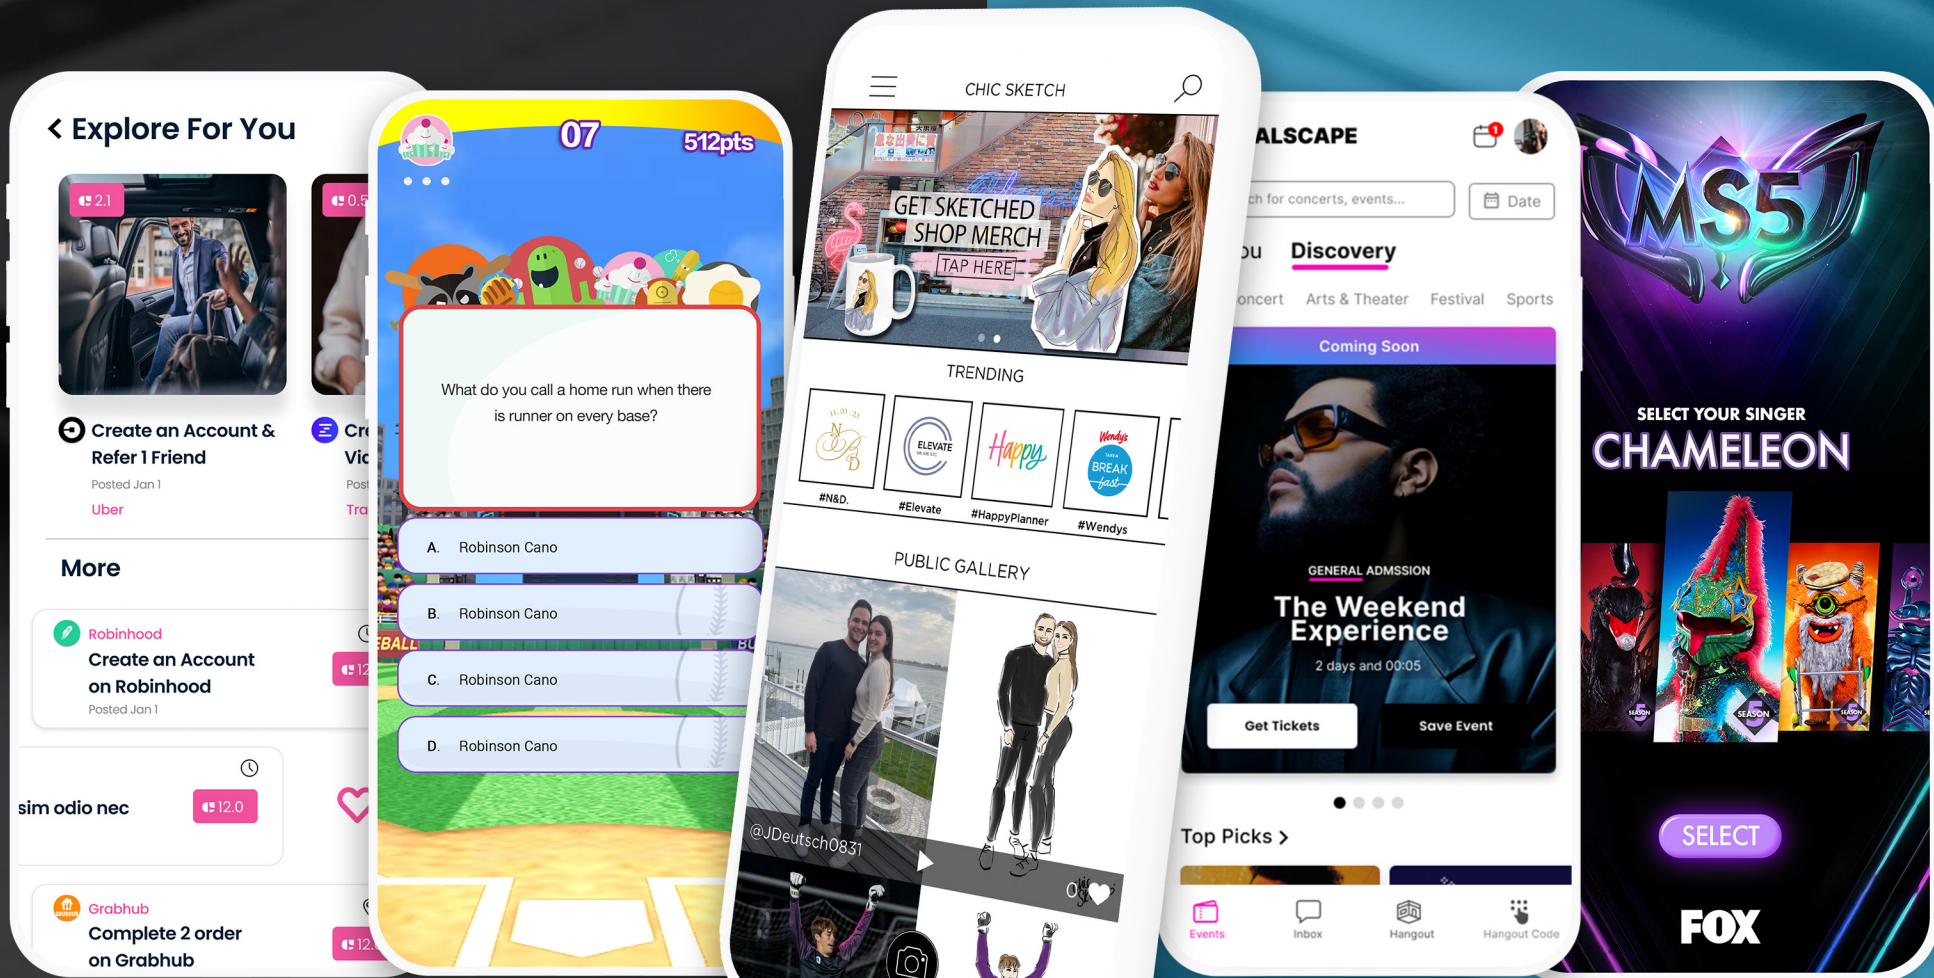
< Explore For You

2.1

0.5

Create an Account & Refer 1 Friend

Posted Jan 1

Uber

Cr Vi

Post

Tra

More

Robinhood

Create an Account on Robinhood

Posted Jan 1

12

sim odio nec

12.0

Grabhub

Complete 2 order on Grabhub

12

07

512pts

What do you call a home run when there is runner on every base?

A. Robinson Cano

B. Robinson Cano

C. Robinson Cano

D. Robinson Cano

CHIC SKETCH

GET SKETCHED SHOP MERCH TAP HERE

TRENDING

#N&D.

#Elevate

#HappyPlanner

#Wendys

PUBLIC GALLERY

@JDeutsch0831

ALSCAPE

ch for concerts, events...

Date

ou Discovery

oncert Arts & Theater Festival Sports

Coming Soon

GENERAL ADMSSION

The Weekend Experience

2 days and 00:05

Get Tickets

Save Event

Top Picks >

Events Inbox Hangout Hangout Code

MS5

SELECT YOUR SINGER

CHAMELEON

SELECT

FOX